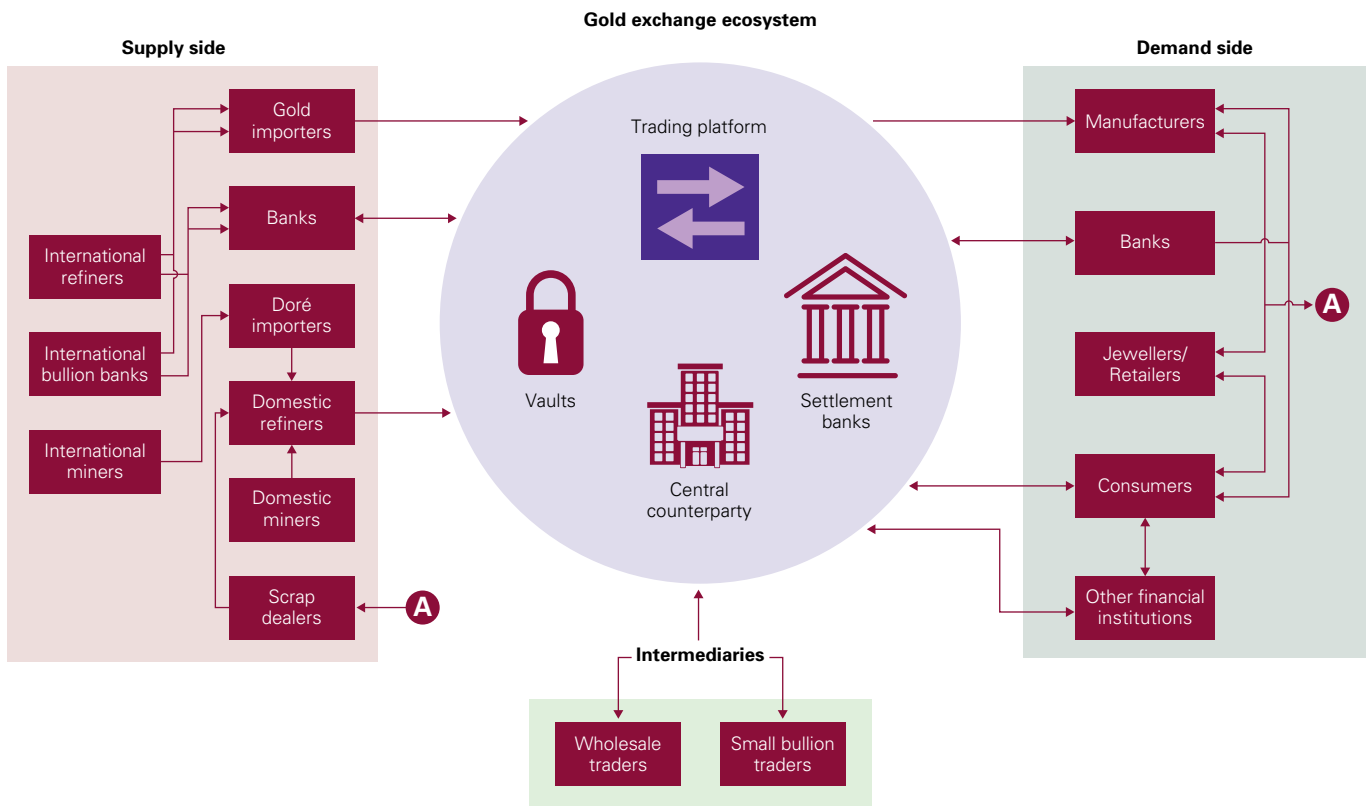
Gold exchange ecosystem

Supply side

Gold importers

Banks

International refiners

International bullion banks

Doré importers

Domestic refiners

International miners

Domestic miners

Scrap dealers

A

Trading platform

Vaults

Settlement banks

Central counterparty

Demand side

Manufacturers

Banks

A

Jewellers/ Retailers

Consumers

Other financial institutions

Intermediaries

Wholesale traders

Small bullion traders